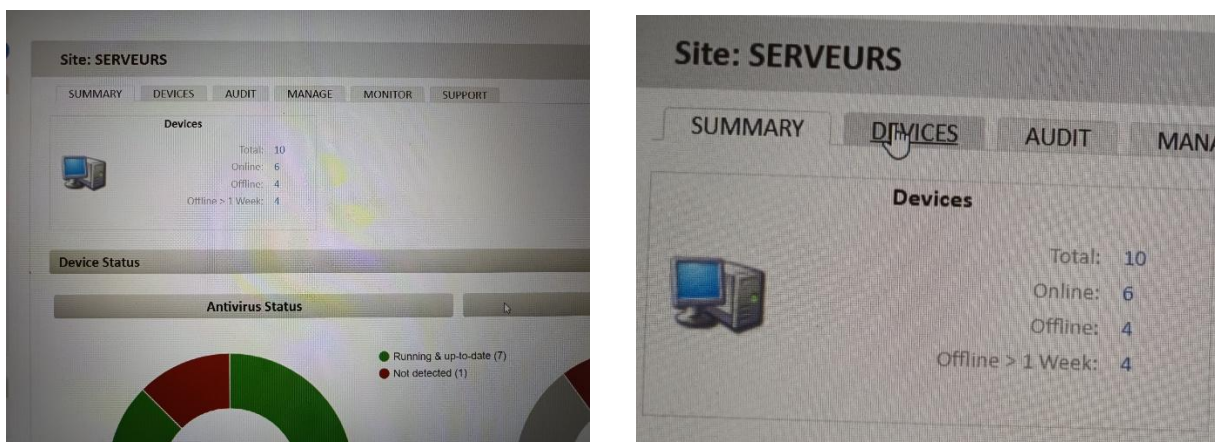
Site: SERVEURS

SUMMARY DEVICES AUDIT MANAGE MONITOR SUPPORT

Devices

Total: 10
Online: 6
Offline: 4
Offline > 1 Week: 4

Device Status

Antivirus Status

Running & up-to-date (7)
Not detected (1)

Site: SERVEURS

SUMMARY DEVICES AUDIT MANA

Devices

Total: 10
Online: 6
Offline: 4
Offline > 1 Week: 4